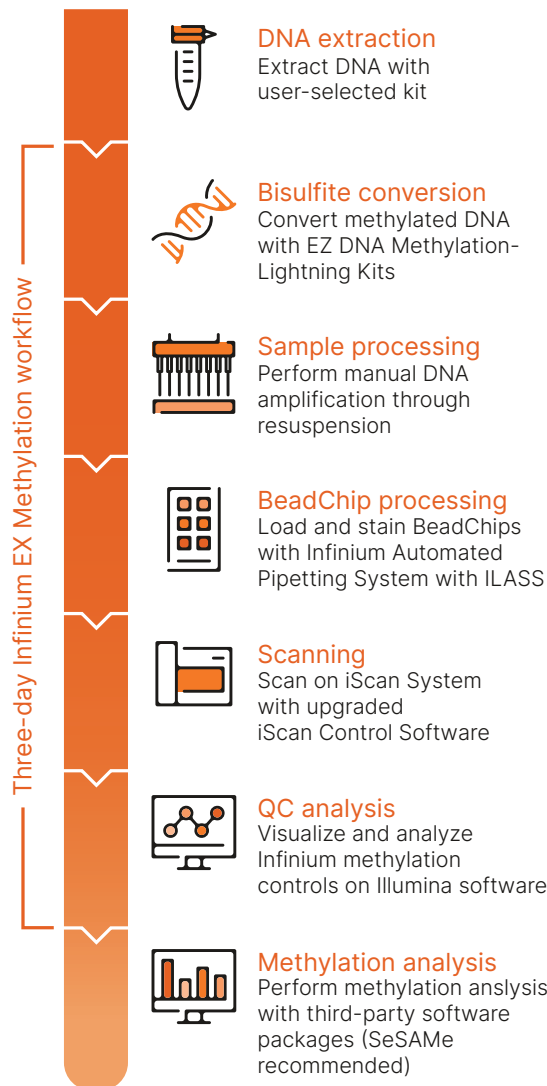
Three-day Infinium EX Methylation workflow

DNA extraction
Extract DNA with user-selected kit

Bisulfite conversion
Convert methylated DNA with EZ DNA Methylation-Lightning Kits

Sample processing
Perform manual DNA amplification through resuspension

BeadChip processing
Load and stain BeadChips with Infinium Automated Pipetting System with ILASS

Scanning
Scan on iScan System with upgraded iScan Control Software

QC analysis
Visualize and analyze Infinium methylation controls on Illumina software

Methylation analysis
Perform methylation anslysis with third-party software packages (SeSAMe recommended)